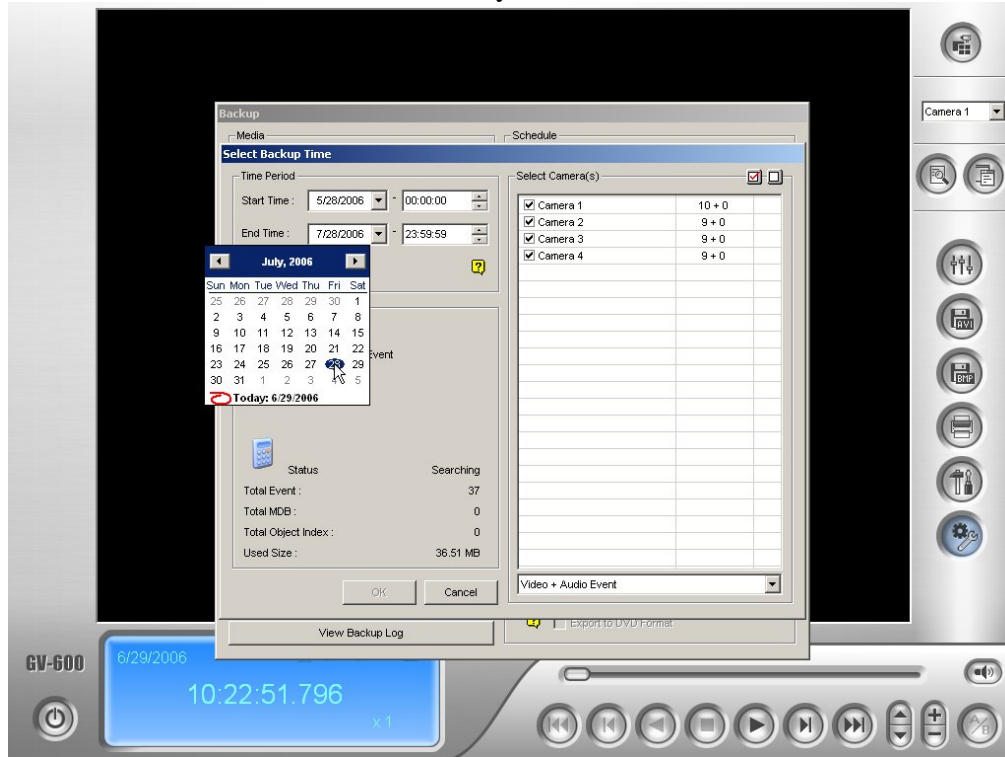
Camera 1

Backup

Media

Schedule

Select Backup Time

Time Period

Start Time : 5/28/2006 00:00:00

End Time : 7/28/2006 23:59:59

July, 2006

| Sun | Mon | Tue | Wed | Thu | Fri | Sat |
|---|---|---|---|---|---|---|
| 25 | 26 | 27 | 28 | 29 | 30 | 1 |
| 2 | 3 | 4 | 5 | 6 | 7 | 8 |
| 9 | 10 | 11 | 12 | 13 | 14 | 15 |
| 16 | 17 | 18 | 19 | 20 | 21 | 22 |
| 23 | 24 | 25 | 26 | 27 | 28 | 29 |
| 30 | 31 | 1 | 2 | 3 | 4 | 5 |

Today: 6/29/2006

Event

Status Searching

Total Event : 37

Total MDB : 0

Total Object Index : 0

Used Size : 36.51 MB

OK Cancel

Select Camera(s)

| | |
|---|---|
| Camera 1 | 10 + 0 |
| Camera 2 | 9 + 0 |
| Camera 3 | 9 + 0 |
| Camera 4 | 9 + 0 |

Video + Audio Event

Export to DVD Format

View Backup Log

GV-600

6/29/2006

10:22:51.796

x 1